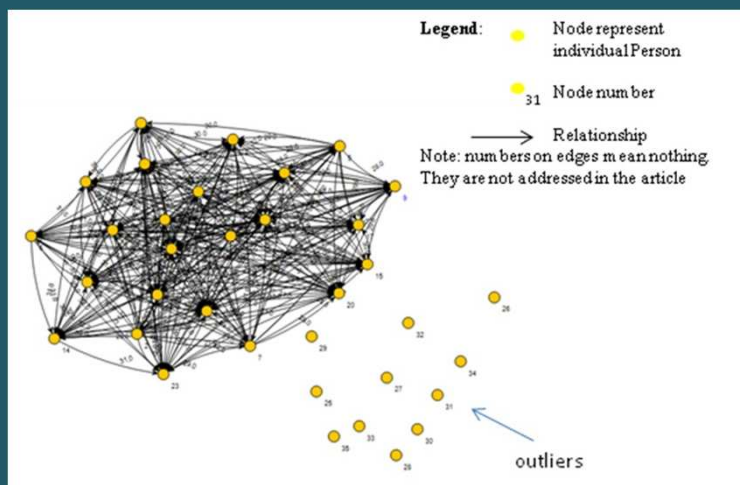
Legend: Node represent individual Person

31 Node number

Relationship

Note: numbers on edges mean nothing. They are not addressed in the article

14

23

7

20

15

29

32

26

34

27

31

25

33

35

30

28

outliers